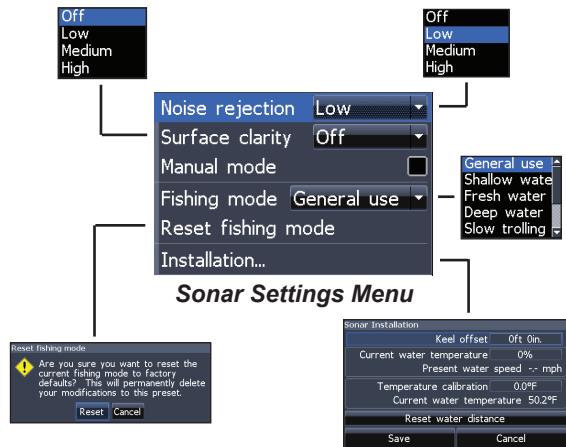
Off
Low
Medium
High

Off
Low
Medium
High

Noise rejection Low
Surface clarity Off
Manual mode
Fishing mode General use
Reset fishing mode
Installation...

General use
Shallow wate
Fresh water
Deep water
Slow trolling

Sonar Settings Menu

Reset fishing mode
Are you sure you want to reset the current fishing mode to factory defaults? This will permanently delete your modifications to this preset.
Reset Cancel

Sonar Installation
Keel offset 0ft 0in.
Current water temperature 0%
Present water speed -.- mph
Temperature calibration 0.0°F
Current water temperature 50.2°F
Reset water distance
Save Cancel